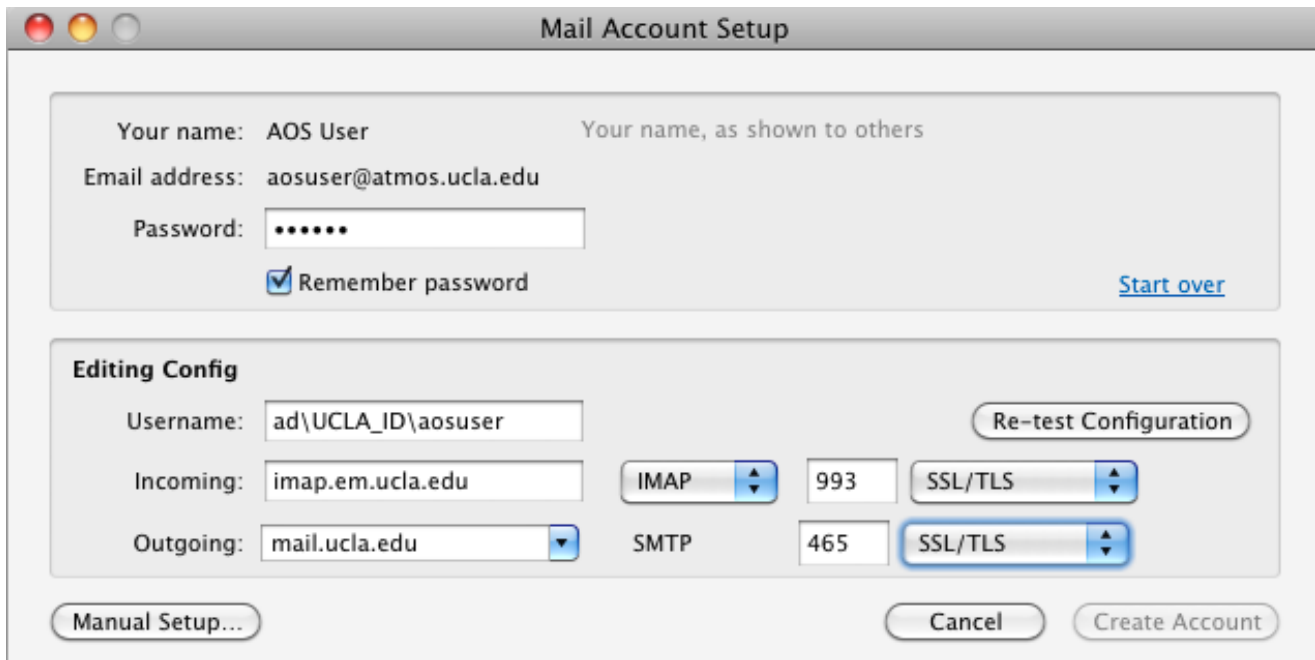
Mail Account Setup

Your name: AOS User Your name, as shown to others

Email address: aosuser@atmos.ucla.edu

Password: ••••••

Remember password

Start over

Editing Config

Username: ad\UCLA_ID\aosuser

Re-test Configuration

Incoming: imap.em.ucla.edu IMAP 993 SSL/TLS

Outgoing: mail.ucla.edu SMTP 465 SSL/TLS

Manual Setup...

Cancel

Create Account